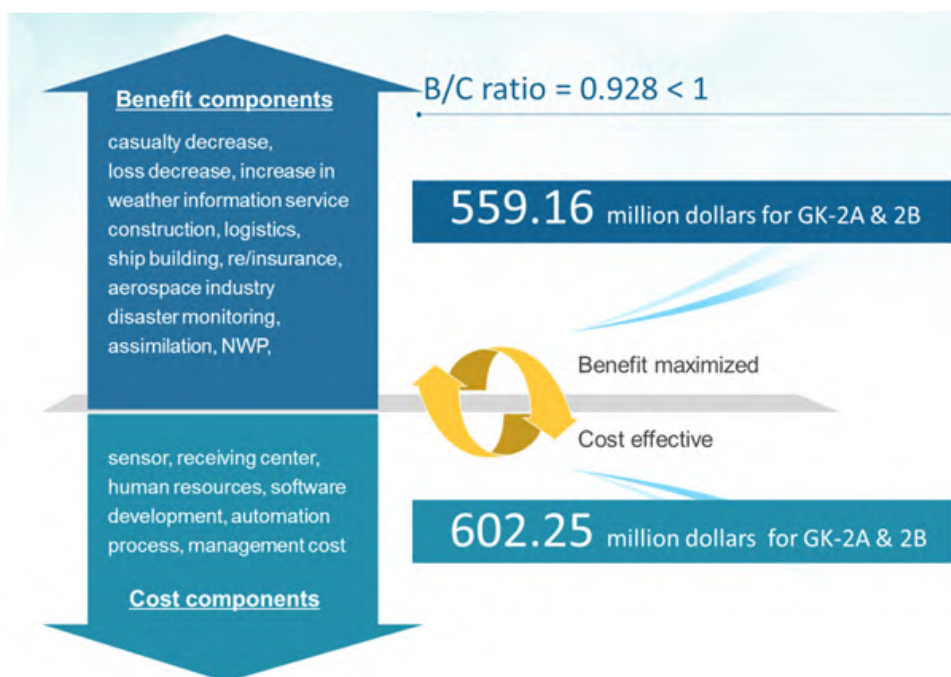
Benefit components

casualty decrease, loss decrease, increase in weather information service construction, logistics, ship building, re/insurance, aerospace industry disaster monitoring, assimilation, NWP,

B/C ratio = 0.928 < 1

559.16 million dollars for GK-2A & 2B

Benefit maximized

Cost effective

sensor, receiving center, human resources, software development, automation process, management cost

602.25 million dollars for GK-2A & 2B

Cost components